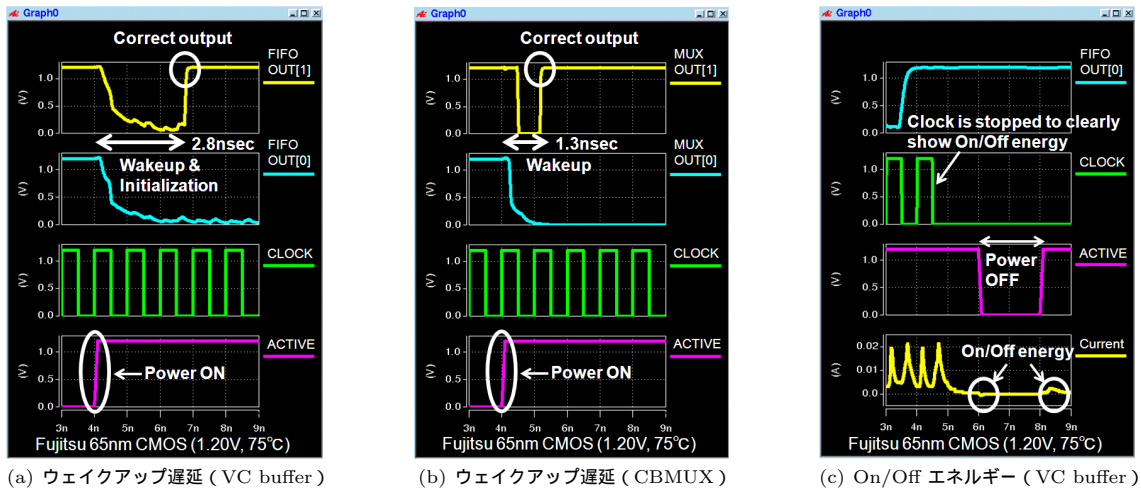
Graph0

Correct output

FIFO OUT[1]

1.0
0.5
0.0
(V)

2.8nsec

FIFO OUT[0]

Wakeup & Initialization

1.0
0.5
0.0
(V)

CLOCK

1.0
0.5
0.0
(V)

ACTIVE

Power ON

1.0
0.5
0.0
(V)

3n 4n 5n 6n 7n 8n 9n

Fujitsu 65nm CMOS (1.20V, 75℃)

(a) ウェイクアップ遅延 ( VC buffer )

Graph0

Correct output

MUX OUT[1]

1.0
0.5
0.0
(V)

1.3nsec

MUX OUT[0]

Wakeup

1.0
0.5
0.0
(V)

CLOCK

1.0
0.5
0.0
(V)

ACTIVE

Power ON

1.0
0.5
0.0
(V)

3n 4n 5n 6n 7n 8n 9n

Fujitsu 65nm CMOS (1.20V, 75℃)

(b) ウェイクアップ遅延 ( CBMUX )

Graph0

FIFO OUT[0]

1.0
0.5
0.0
(V)

Clock is stopped to clearly show On/Off energy

CLOCK

1.0
0.5
0.0
(V)

ACTIVE

Power OFF

1.0
0.5
0.0
(V)

Current

On/Off energy

0.02
0.01
0.0
(A)

3n 4n 5n 6n 7n 8n 9n

Fujitsu 65nm CMOS (1.20V, 75℃)

(c) On/Off エネルギー ( VC buffer )